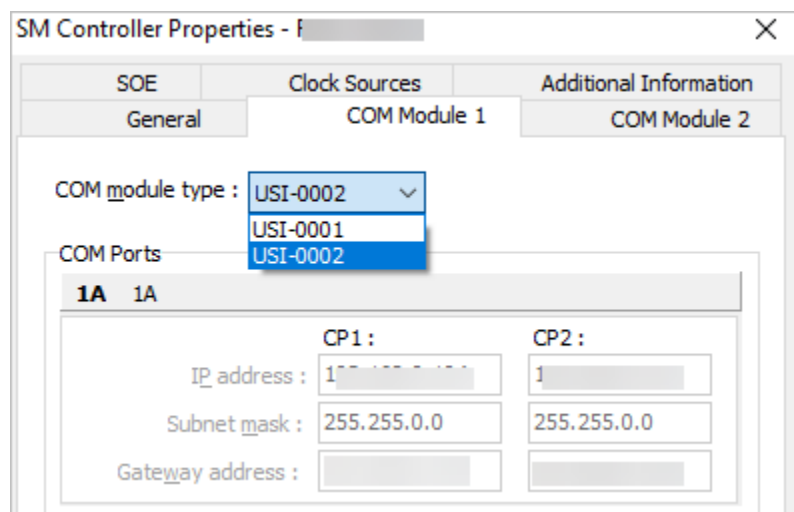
SM Controller Properties - F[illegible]

SOE
Clock Sources
Additional Information
General
COM Module 1
COM Module 2

COM module type : USI-0002
USI-0001
USI-0002

COM Ports
1A 1A

| | CP1 : | CP2 : |
|---|---|---|
| IP address : | 1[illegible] | 1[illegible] |
| Subnet mask : | 255.255.0.0 | 255.255.0.0 |
| Gateway address : | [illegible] | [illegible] |